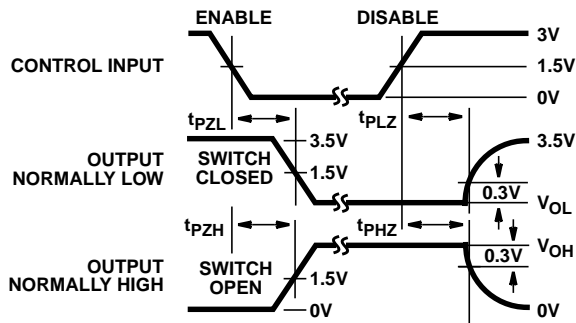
ENABLE
DISABLE
3V
CONTROL INPUT
1.5V
0V
$t_{PZL}$
$t_{PLZ}$
3.5V
OUTPUT NORMALLY LOW
SWITCH CLOSED
3.5V
1.5V
0.3V
$V_{OL}$
$t_{PZH}$
$t_{PHZ}$
$V_{OH}$
OUTPUT NORMALLY HIGH
SWITCH OPEN
0.3V
1.5V
0V
0V